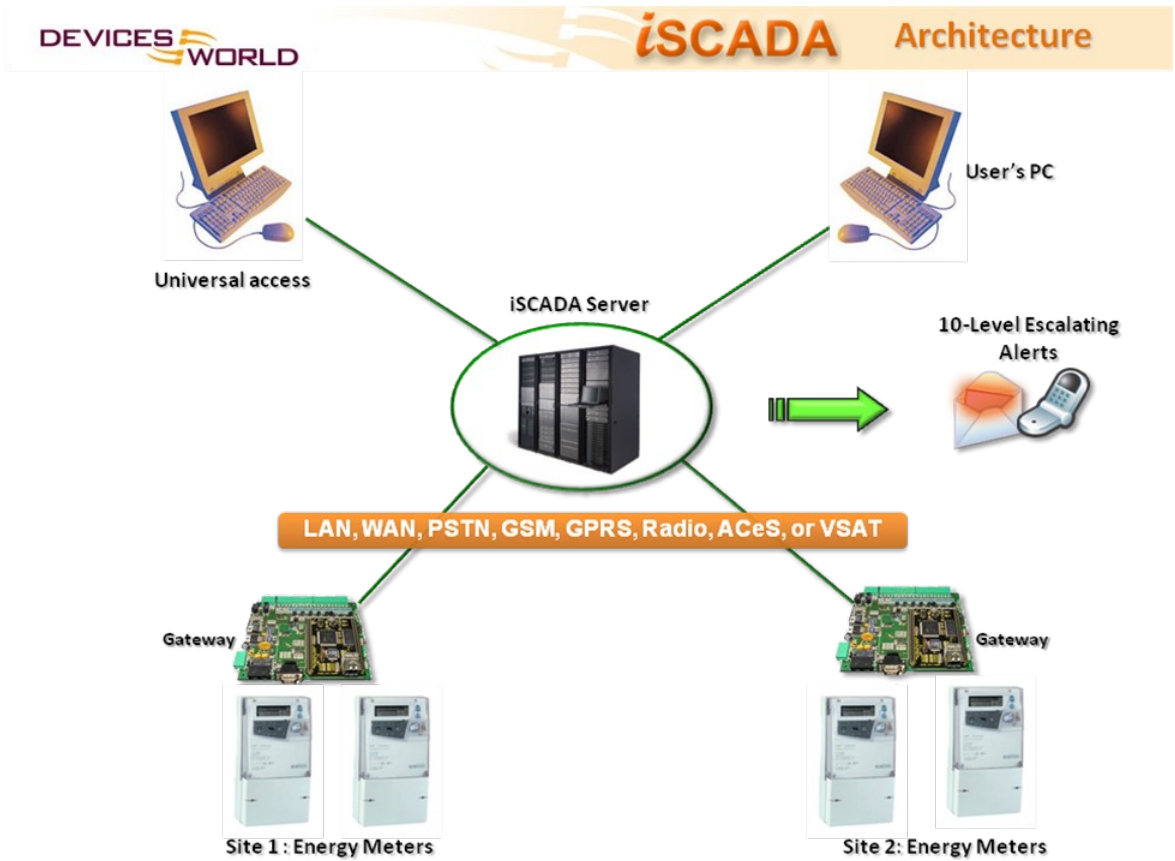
DEVICES WORLD

iSCADA Architecture

User's PC

Universal access

iSCADA Server

10-Level Escalating Alerts

LAN, WAN, PSTN, GSM, GPRS, Radio, ACeS, or VSAT

Gateway

Gateway

Site 1 : Energy Meters

Site 2: Energy Meters